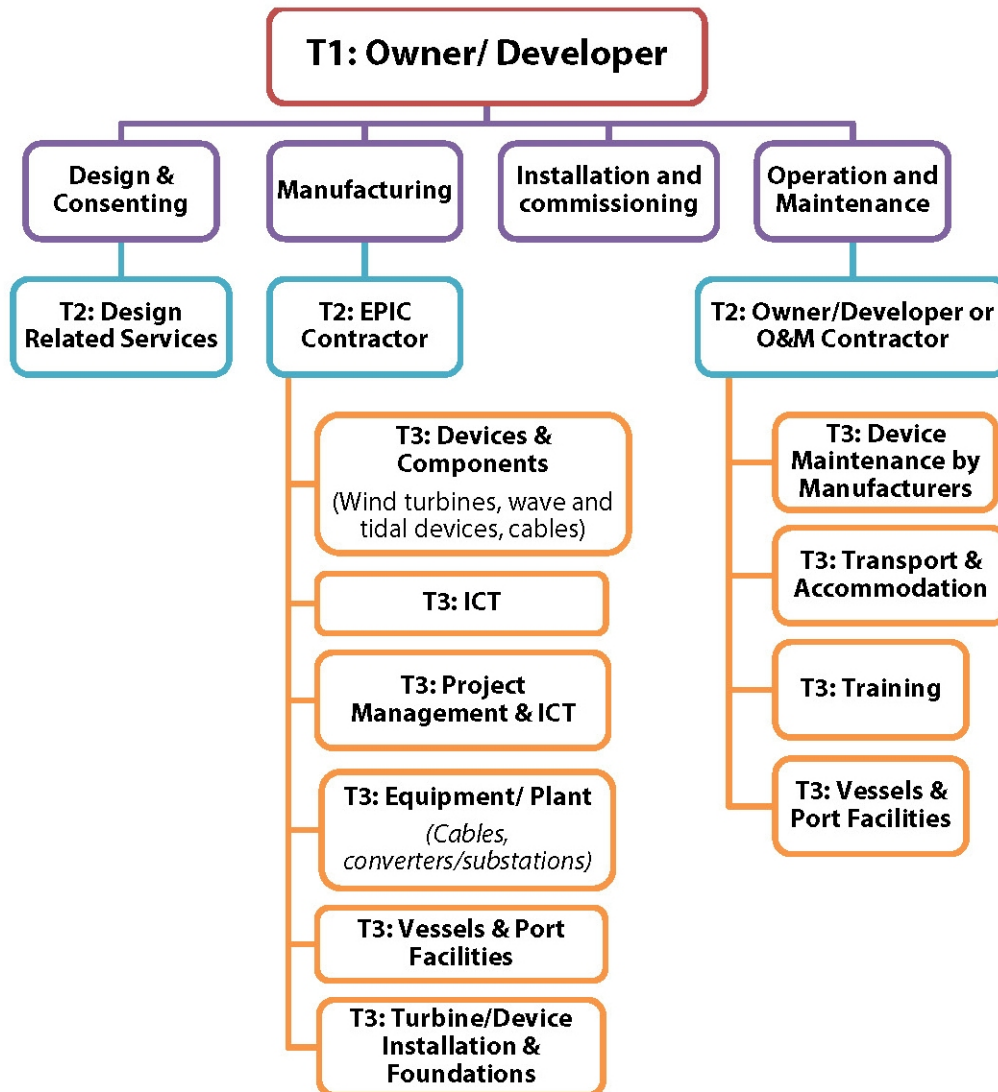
T1: Owner/ Developer

Design & Consenting

Manufacturing

Installation and commissioning

Operation and Maintenance

T2: Design Related Services

T2: EPIC Contractor

T2: Owner/Developer or O&M Contractor

T3: Devices & Components
(Wind turbines, wave and tidal devices, cables)

T3: ICT

T3: Project Management & ICT

T3: Equipment/ Plant
(Cables, converters/substations)

T3: Vessels & Port Facilities

T3: Turbine/Device Installation & Foundations

T3: Device Maintenance by Manufacturers

T3: Transport & Accommodation

T3: Training

T3: Vessels & Port Facilities